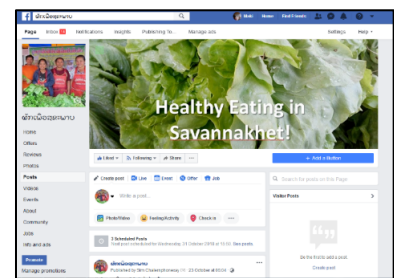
ຜັກເມືອງສຸຂະພາບ

Mott Home Find Friends

Page Inbox Notifications Insights Publishing To... Manage Jobs Settings Help

ຜັກເມືອງສຸຂະພາບ

Home
Offers
Reviews
Photos
Posts
Videos
Events
About
Community
Jobs
Info and ads

Promote
Manage promotions

Healthy Eating in Savannakhet!

Liked Following Share ...

+ Add a Button

Create post Live Event Offer Job

Write a post...

Photo/Video Feeling/Activity Check in ...

Search for posts on this Page

Video Posts

1 Scheduled Posts
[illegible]

ຜັກເມືອງສຸຂະພາບ
Published by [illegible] · 23 October at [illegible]

Be the first to add a post

Create post